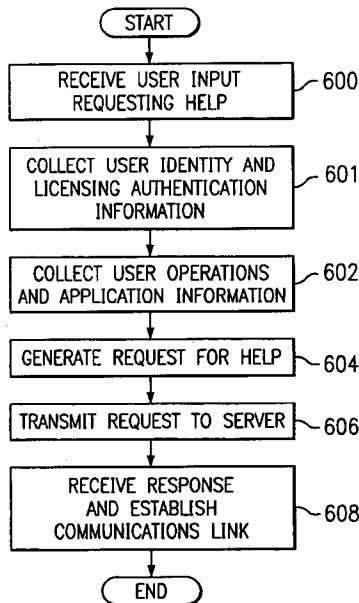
START

RECEIVE USER INPUT REQUESTING HELP
600

COLLECT USER IDENTITY AND LICENSING AUTHENTICATION INFORMATION
601

COLLECT USER OPERATIONS AND APPLICATION INFORMATION
602

GENERATE REQUEST FOR HELP
604

TRANSMIT REQUEST TO SERVER
606

RECEIVE RESPONSE AND ESTABLISH COMMUNICATIONS LINK
608

END